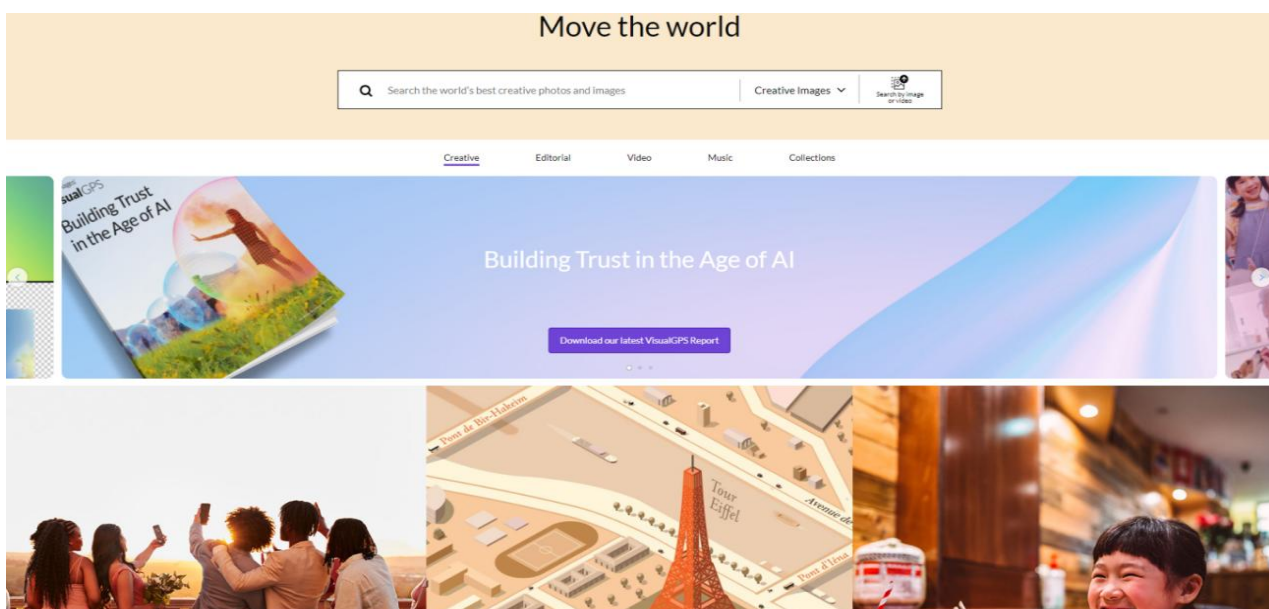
Move the world

Search the world's best creative photos and images

Creative Images

Search by image or video

Creative

Editorial

Video

Music

Collections

sualGPS

Building Trust in the Age of AI

Building Trust in the Age of AI

Download our latest VisualGPS Report

Pont de Bir-Hakeim

Tour Eiffel

Avenue de

Pont d'Iena